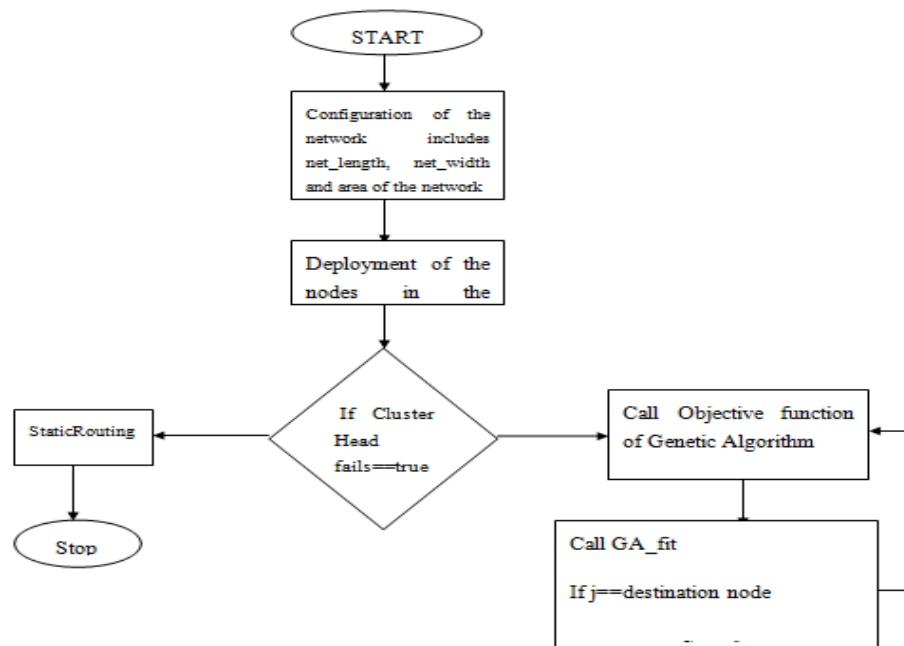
START

Configuration of the network includes net_length, net_width and area of the network

Deployment of the nodes in the

If Cluster Head fails==true

StaticRouting

Stop

Call Objective function of Genetic Algorithm

Call GA_fit

If j==destination node

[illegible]